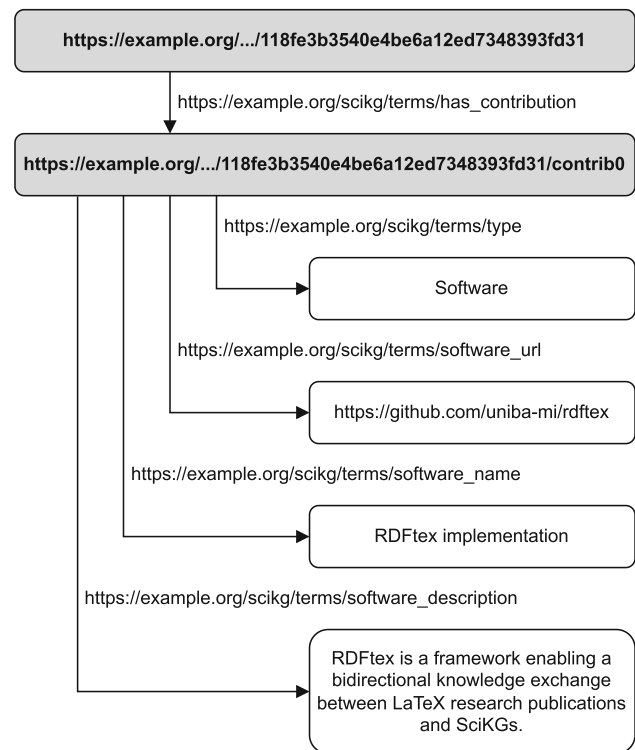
https://example.org/.../118fe3b3540e4be6a12ed7348393fd31

https://example.org/scikg/terms/has_contribution

https://example.org/.../118fe3b3540e4be6a12ed7348393fd31/contrib0

https://example.org/scikg/terms/type

Software

https://example.org/scikg/terms/software_url

https://github.com/uniba-mi/rdftex

https://example.org/scikg/terms/software_name

RDFtex implementation

https://example.org/scikg/terms/software_description

RDFtex is a framework enabling a bidirectional knowledge exchange between LaTeX research publications and SciKGs.